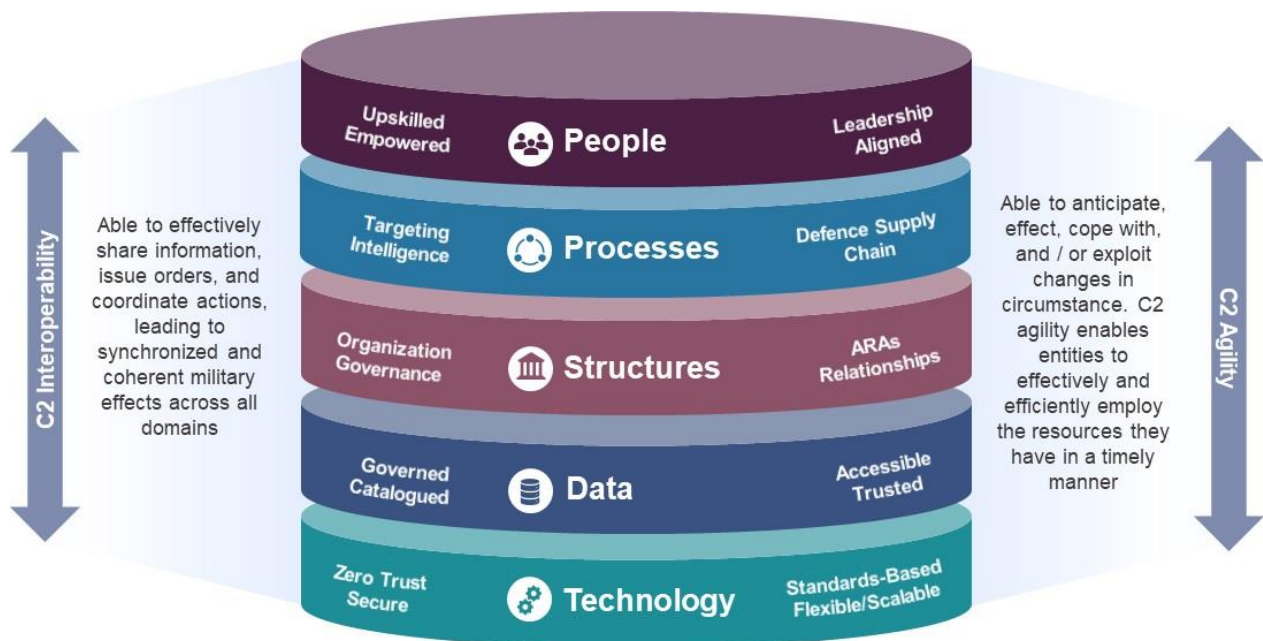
C2 Interoperability

Able to effectively share information, issue orders, and coordinate actions, leading to synchronized and coherent military effects across all domains

Upskilled Empowered
People
Leadership Aligned

Targeting Intelligence
Processes
Defence Supply Chain

Organization Governance
Structures
ARAs Relationships

Governed Catalogued
Data
Accessible Trusted

Zero Trust Secure
Technology
Standards-Based Flexible/Scalable

Able to anticipate, effect, cope with, and / or exploit changes in circumstance. C2 agility enables entities to effectively and efficiently employ the resources they have in a timely manner

C2 Agility